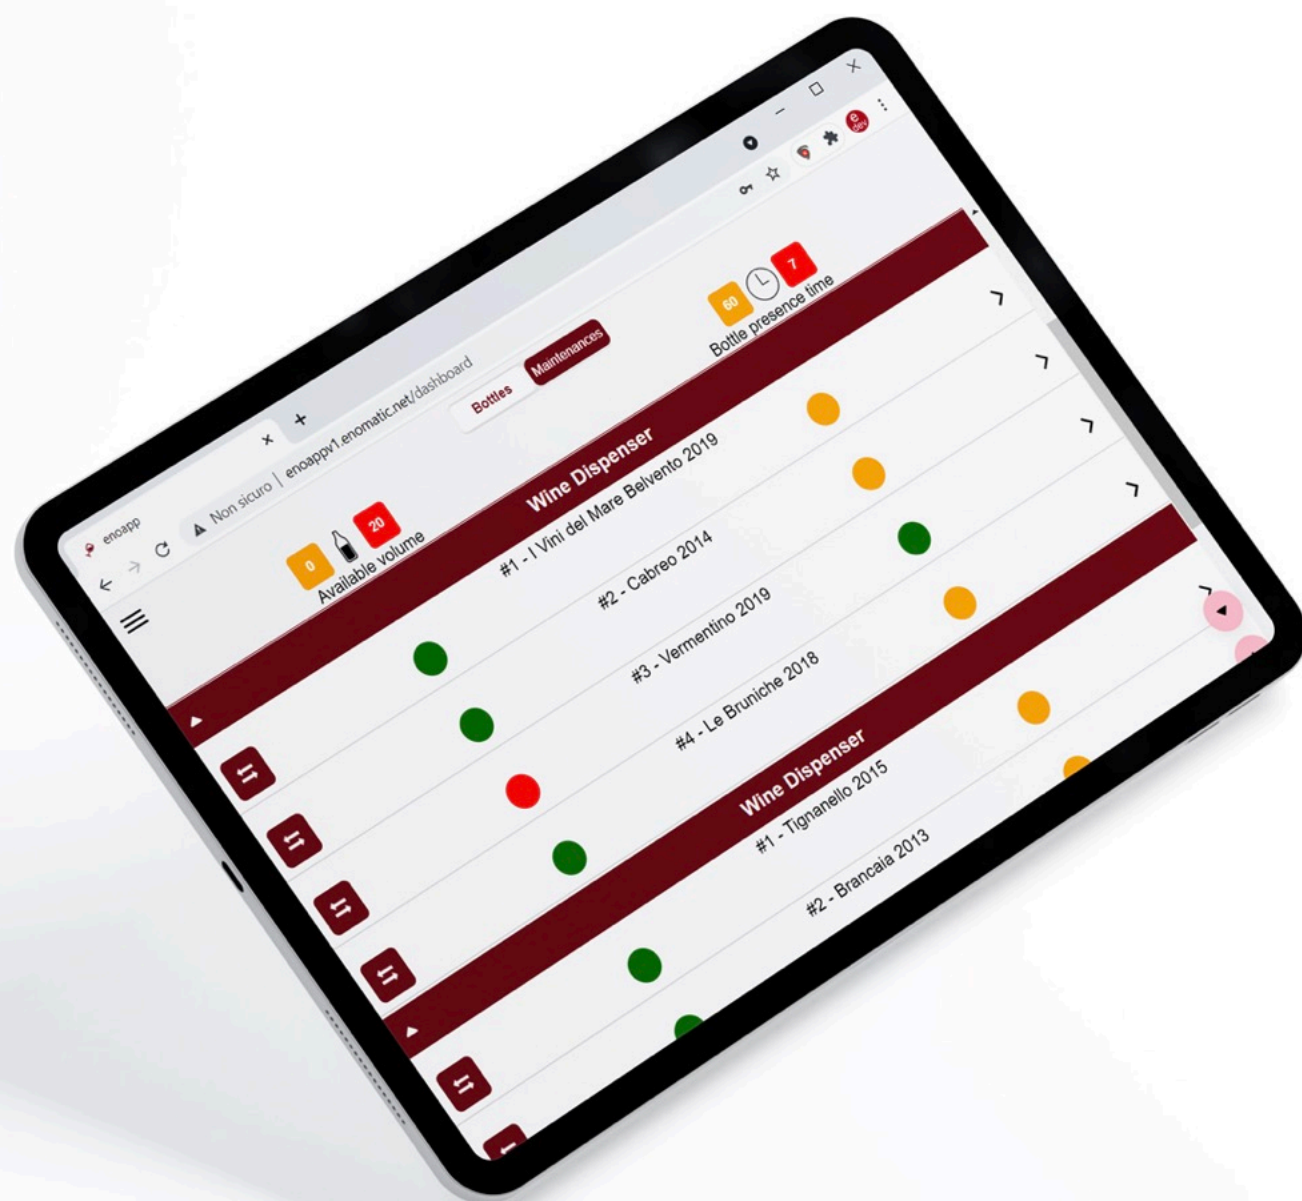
enoapp ×
+
Non sicuro | enoappv1.enomatic.net/dashboard

Bottles
Maintenances

0
20
Available volume

60
7
Bottle presence time

Wine Dispenser
#1 - I Vini del Mare Belvento 2019
#2 - Cabreo 2014
#3 - Vermentino 2019
#4 - Le Bruniche 2018

Wine Dispenser
#1 - Tignanello 2015
#2 - Brancaia 2013